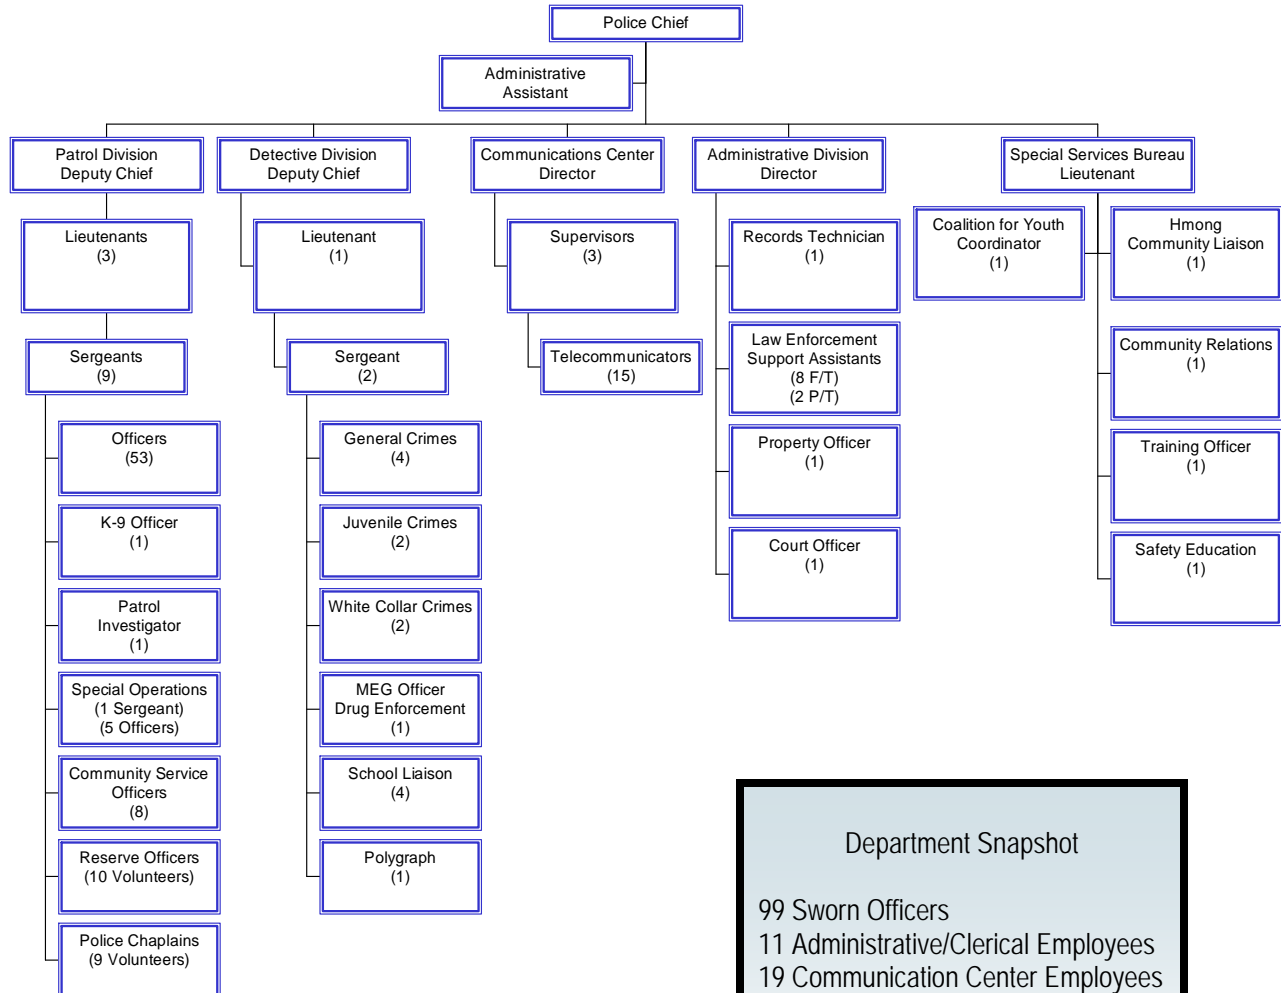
Police Chief

Administrative Assistant

Patrol Division Deputy Chief

Lieutenants (3)

Sergeants (9)

Officers (53)

K-9 Officer (1)

Patrol Investigator (1)

Special Operations (1 Sergeant) (5 Officers)

Community Service Officers (8)

Reserve Officers (10 Volunteers)

Police Chaplains (9 Volunteers)

Detective Division Deputy Chief

Lieutenant (1)

Sergeant (2)

General Crimes (4)

Juvenile Crimes (2)

White Collar Crimes (2)

MEG Officer Drug Enforcement (1)

School Liaison (4)

Polygraph (1)

Communications Center Director

Supervisors (3)

Telecommunicators (15)

Administrative Division Director

Records Technician (1)

Law Enforcement Support Assistants (8 F/T) (2 P/T)

Property Officer (1)

Court Officer (1)

Special Services Bureau Lieutenant

Coalition for Youth Coordinator (1)

Hmong Community Liaison (1)

Community Relations (1)

Training Officer (1)

Safety Education (1)

Department Snapshot

99 Sworn Officers
11 Administrative/Clerical Employees
19 Communication Center Employees